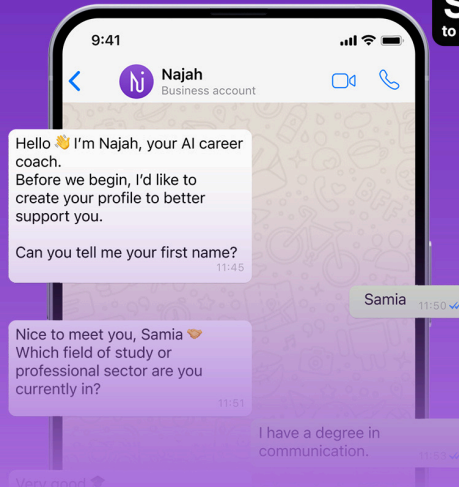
9:41

Najah
Business account

Hello 👋 I'm Najah, your AI career coach.
Before we begin, I'd like to create your profile to better support you.

Can you tell me your first name?
11:45

Samia 11:50

Nice to meet you, Samia 🤝
Which field of study or professional sector are you currently in?
11:51

I have a degree in communication.
11:52

Very good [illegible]

to